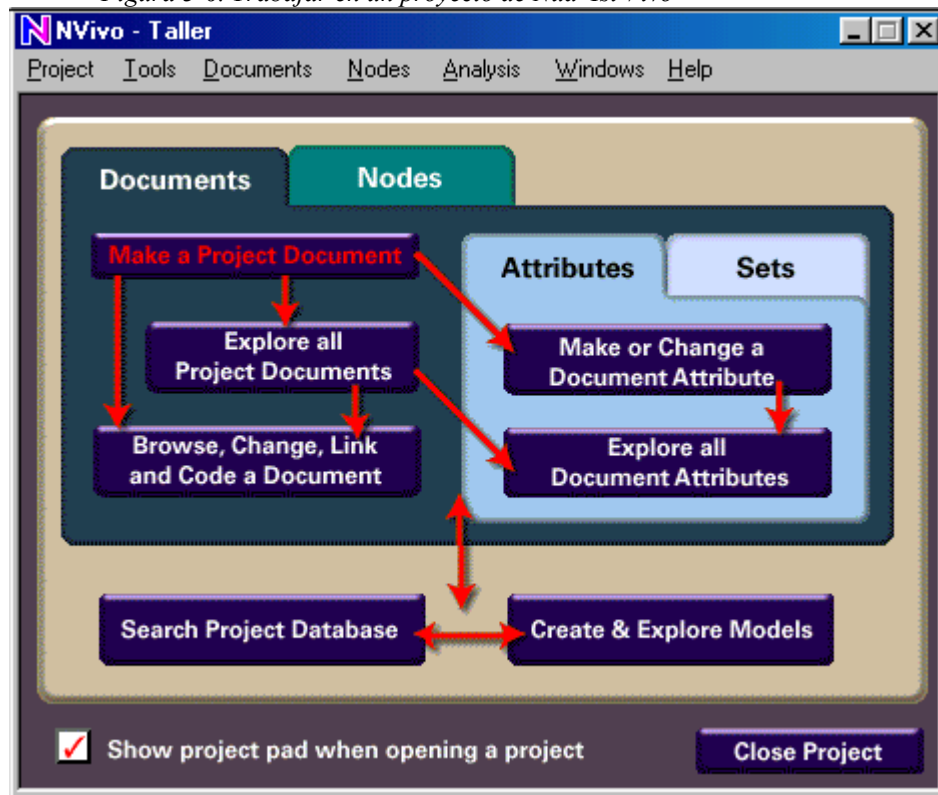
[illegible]

NVivo - Taller

Project Tools Documents Nodes Analysis Windows Help

Documents

Nodes

Make a Project Document

Explore all Project Documents

Browse, Change, Link and Code a Document

Attributes

Sets

Make or Change a Document Attribute

Explore all Document Attributes

Search Project Database

Create & Explore Models

Show project pad when opening a project

Close Project